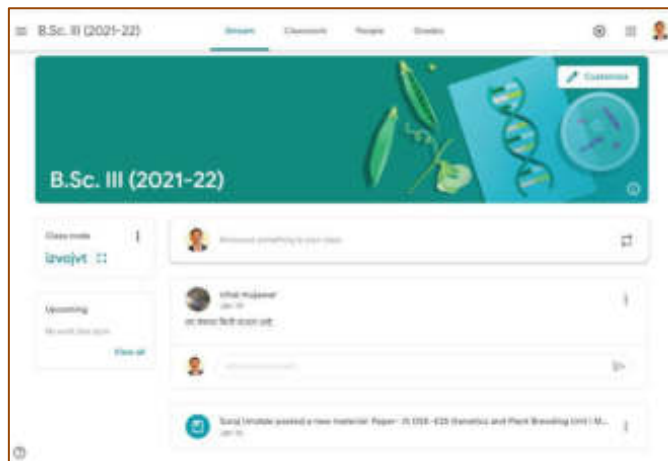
B.Sc. III (2021-22)

Stream Classwork People Grades

Customize

B.Sc. III (2021-22)

Class code
izvojvt

Upcoming
No work due soon
View all

Announce something to your class

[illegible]
Jan 10
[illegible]

Sunil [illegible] posted a new material: Paper - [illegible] DSE - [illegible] Genetics and Plant Breeding Unit I M...
Jan 10